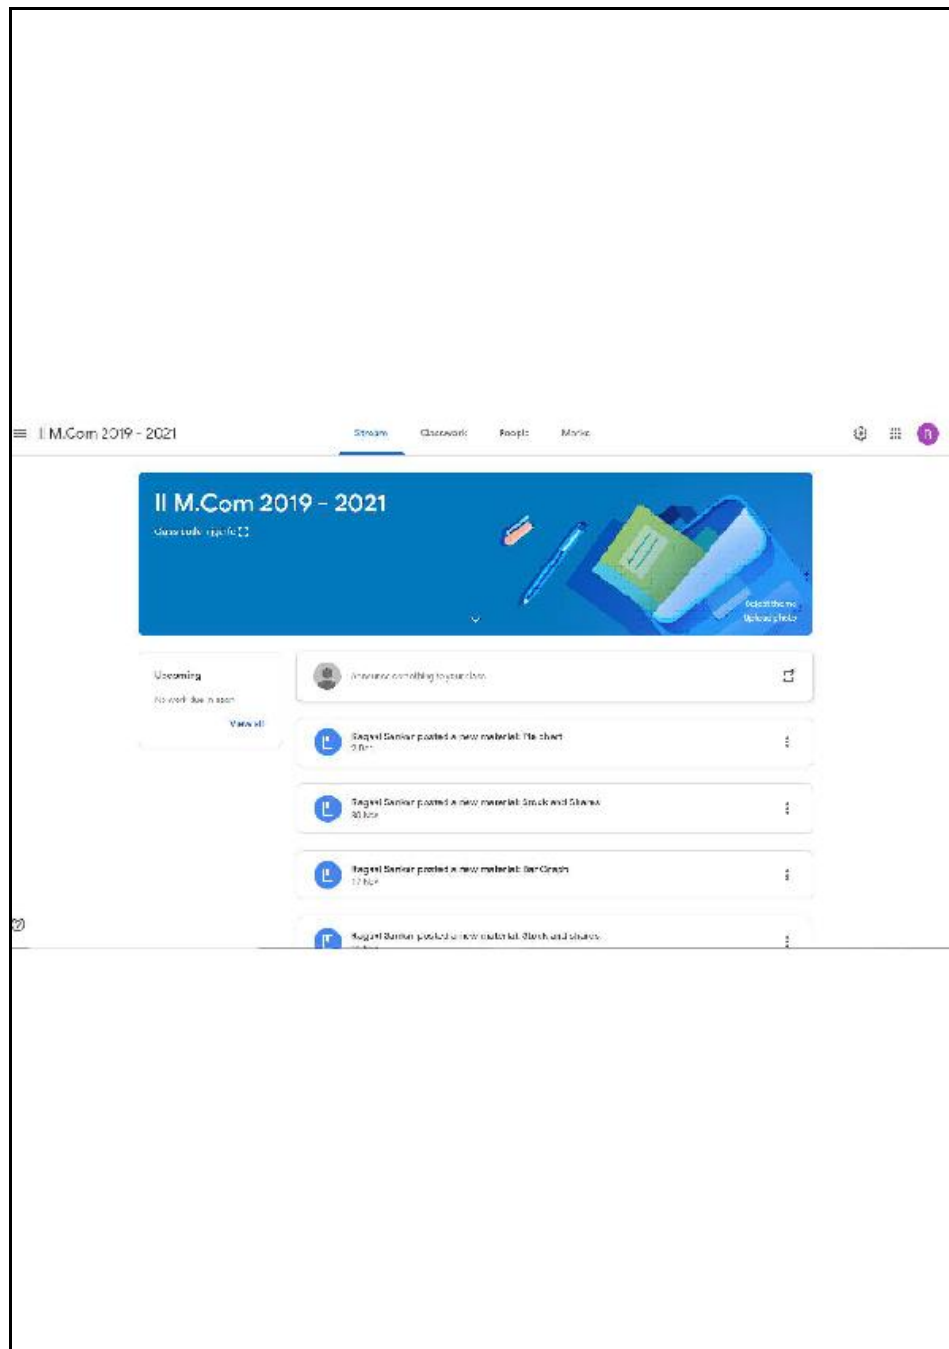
II M.Com 2019 - 2021

Stream Classwork People Marks

II M.Com 2019 - 2021

Class code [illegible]

Select theme
Upload photo

Upcoming
No work due soon
View all

Announce something to your class

Ragavi Sankar posted a new material: Pie chart
2 Dec

Ragavi Sankar posted a new material: Stock and Shares
30 Nov

Ragavi Sankar posted a new material: Bar Graph
17 Nov

Ragavi Sankar posted a new material: Stock and shares
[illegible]